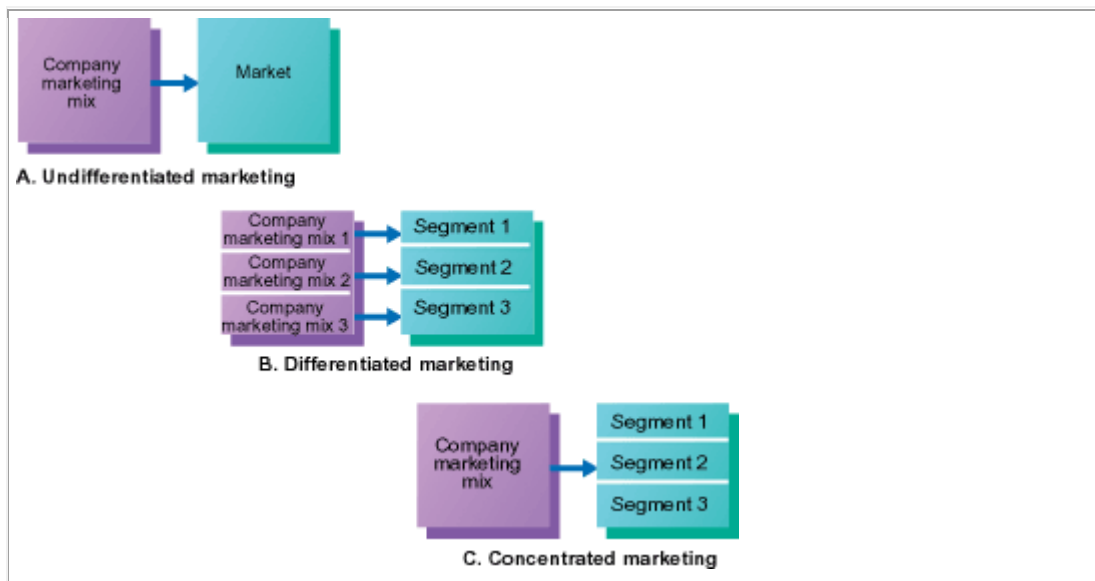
Company marketing mix

Market

A. Undifferentiated marketing

Company marketing mix 1

Company marketing mix 2

Company marketing mix 3

Segment 1

Segment 2

Segment 3

B. Differentiated marketing

Company marketing mix

Segment 1

Segment 2

Segment 3

C. Concentrated marketing